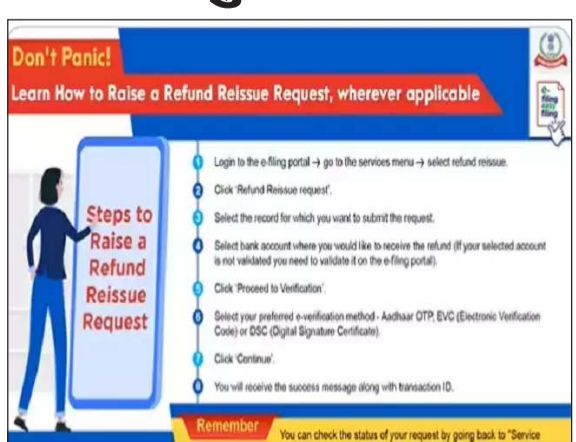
Don't Panic!

Learn How to Raise a Refund Reissue Request, wherever applicable

Steps to Raise a Refund Reissue Request

1 Login to the e-filing portal → go to the services menu → select refund reissue.

2 Click 'Refund Reissue request'.

3 Select the record for which you want to submit the request.

4 Select bank account where you would like to receive the refund (If your selected account is not validated you need to validate it on the e-filing portal).

5 Click 'Proceed to Verification'.

6 Select your preferred e-verification method - Aadhaar OTP, EVC (Electronic Verification Code) or DSC (Digital Signature Certificate).

7 Click 'Continue'.

8 You will receive the success message along with transaction ID.

Remember

You can check the status of your request by going back to "Service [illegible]